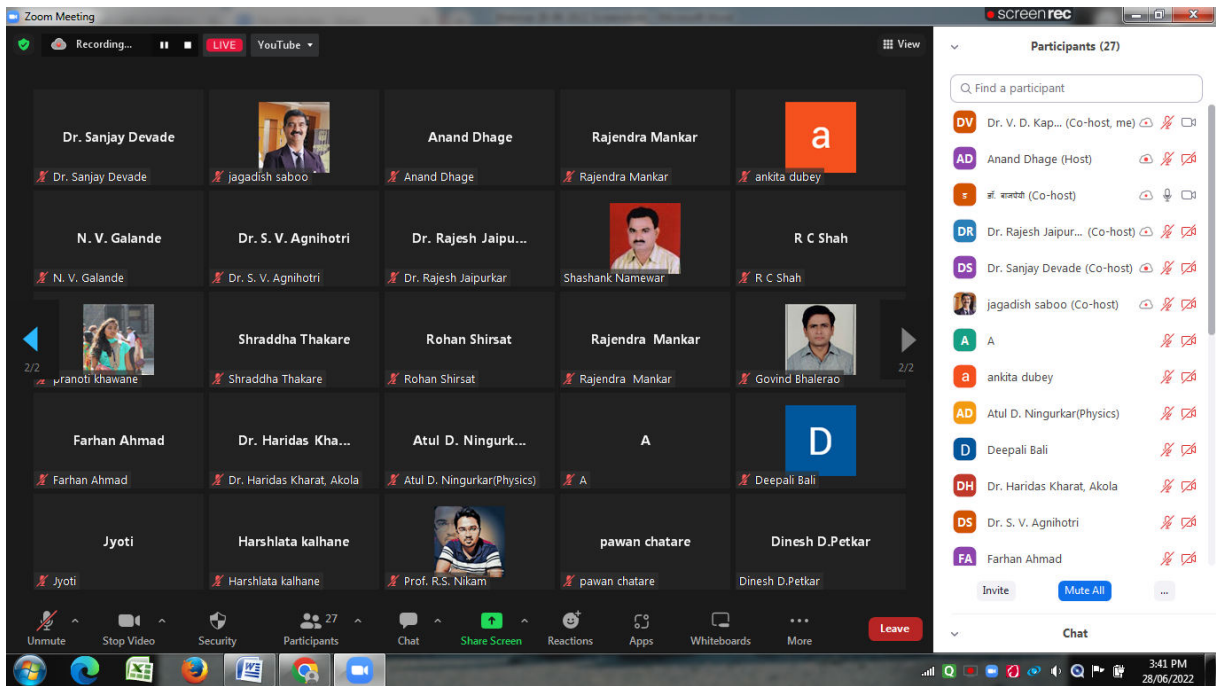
Zoom Meeting

screenrec

Recording...

LIVE

YouTube

View

Participants (27)

Find a participant

Dr. Sanjay Devade

Dr. Sanjay Devade

jagadish saboo

Anand Dhage

Anand Dhage

Rajendra Mankar

Rajendra Mankar

a

ankita dubey

N. V. Galande

N. V. Galande

Dr. S. V. Agnihotri

Dr. S. V. Agnihotri

Dr. Rajesh Jaipu...

Dr. Rajesh Jaipurkar

Shashank Namewar

R C Shah

R C Shah

2/2

pranoti khawane

Shraddha Thakare

Shraddha Thakare

Rohan Shirsat

Rohan Shirsat

Rajendra Mankar

Rajendra Mankar

Govind Bhalerao

2/2

Farhan Ahmad

Farhan Ahmad

Dr. Haridas Kha...

Dr. Haridas Kharat, Akola

Atul D. Ningurk...

Atul D. Ningurkar(Physics)

A

A

D

Deepali Bali

Jyoti

Jyoti

Harshlata kalhane

Harshlata kalhane

Prof. R.S. Nikam

pawan chatare

pawan chatare

Dinesh D.Petkar

Dinesh D.Petkar

DV Dr. V. D. Kap... (Co-host, me)

AD Anand Dhage (Host)

डॉ. वाजपेयी (Co-host)

DR Dr. Rajesh Jaipur... (Co-host)

DS Dr. Sanjay Devade (Co-host)

jagadish saboo (Co-host)

A A

a ankita dubey

AD Atul D. Ningurkar(Physics)

D Deepali Bali

DH Dr. Haridas Kharat, Akola

DS Dr. S. V. Agnihotri

FA Farhan Ahmad

Invite

Mute All

...

Chat

Unmute

Stop Video

Security

27

Participants

Chat

Share Screen

Reactions

Apps

Whiteboards

More

Leave

3:41 PM

28/06/2022